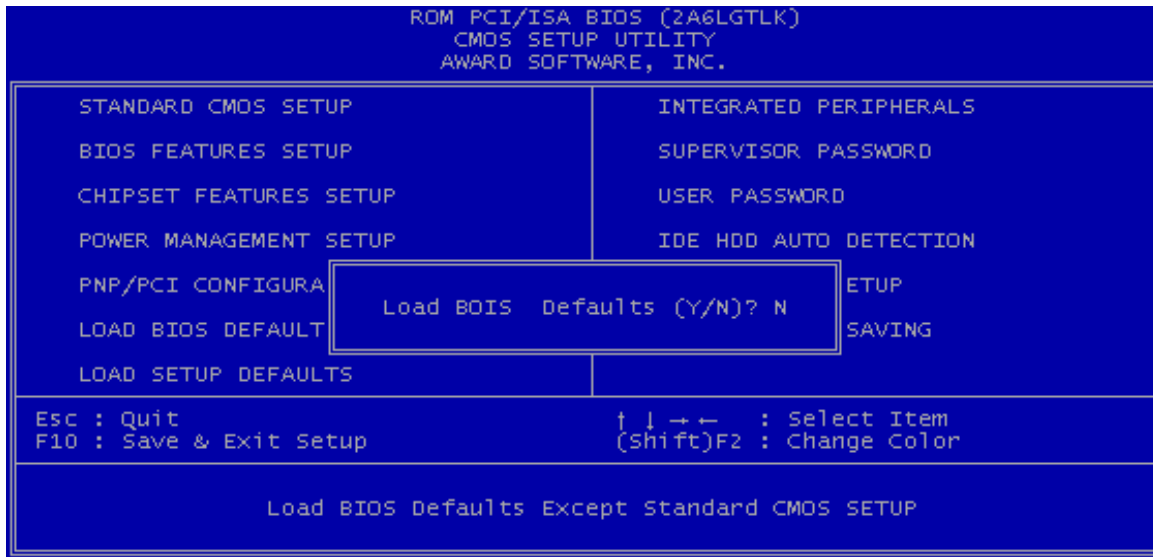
ROM PCI/ISA BIOS (2A6LGTLK)
CMOS SETUP UTILITY
AWARD SOFTWARE, INC.

STANDARD CMOS SETUP
BIOS FEATURES SETUP
CHIPSET FEATURES SETUP
POWER MANAGEMENT SETUP
PNP/PCI CONFIGURA
LOAD BIOS DEFAULT
LOAD SETUP DEFAULTS

INTEGRATED PERIPHERALS
SUPERVISOR PASSWORD
USER PASSWORD
IDE HDD AUTO DETECTION
ETUP
SAVING

Load BOIS Defaults (Y/N)? N

Esc : Quit
F10 : Save & Exit Setup

↑ ↓ → ← : Select Item
(Shift)F2 : Change Color

Load BIOS Defaults Except Standard CMOS SETUP